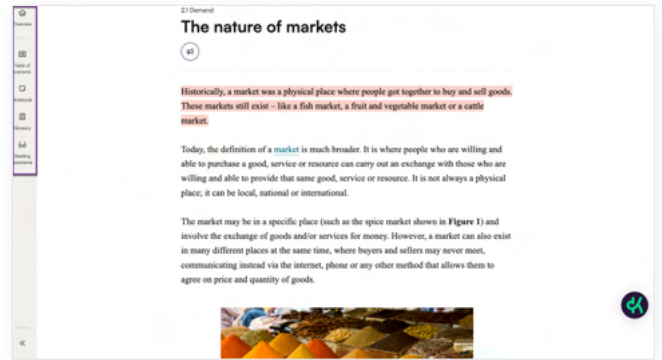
Overview

Table of contents

Notebook

Glossary

Reading assistance

«

2.1 Demand

The nature of markets

Historically, a market was a physical place where people got together to buy and sell goods. These markets still exist – like a fish market, a fruit and vegetable market or a cattle market.

Today, the definition of a market is much broader. It is where people who are willing and able to purchase a good, service or resource can carry out an exchange with those who are willing and able to provide that same good, service or resource. It is not always a physical place; it can be local, national or international.

The market may be in a specific place (such as the spice market shown in Figure 1) and involve the exchange of goods and/or services for money. However, a market can also exist in many different places at the same time, where buyers and sellers may never meet, communicating instead via the internet, phone or any other method that allows them to agree on price and quantity of goods.